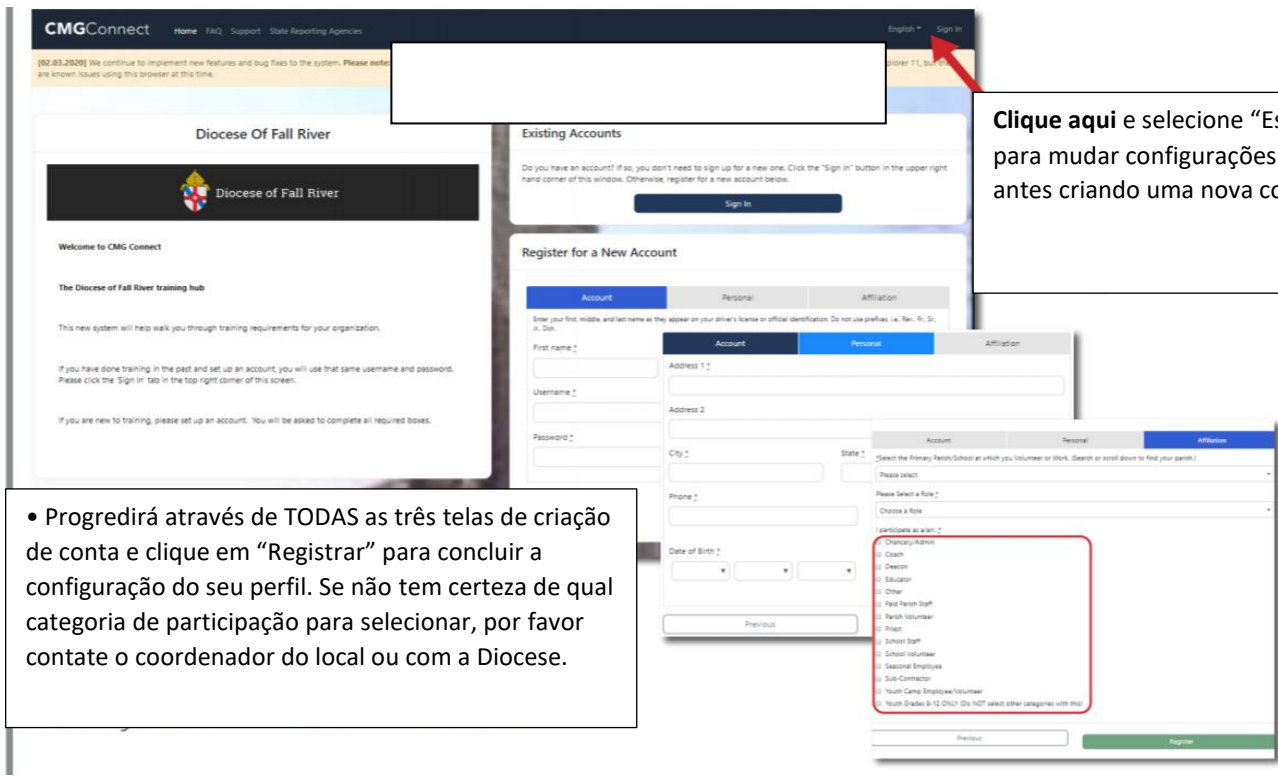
CMGConnect Home FAQ Support State Reporting Agencies English Sign In

[02.03.2020] We continue to implement new features and bug fixes to the system. Please note: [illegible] plorer 11, but there are known issues using this browser at this time.

Clique aqui e selecione "Es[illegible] para mudar configurações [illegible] antes criando uma nova co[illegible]

Diocese Of Fall River

Diocese of Fall River

Welcome to CMG Connect

The Diocese of Fall River training hub

This new system will help walk you through training requirements for your organization.

If you have done training in the past and set up an account, you will use that same username and password. Please click the 'Sign in' tab in the top right corner of this screen.

If you are new to training, please set up an account. You will be asked to complete all required boxes.

Existing Accounts

Do you have an account? If so, you don't need to sign up for a new one. Click the "Sign In" button in the upper right hand corner of this window. Otherwise, register for a new account below.

Sign In

Register for a New Account

Account Personal Affiliation

Enter your first, middle, and last name as they appear on your driver's license or official identification. Do not use prefixes, i.e., Rev., Fr., Sr., Jr., Dcn.

First name *

Username *

Password *

Account Personal Affiliation

Address 1 *

Address 2

City *

State *

Phone *

Date of Birth *

Previous

Account Personal Affiliation

*Select the Primary Parish/School at which you Volunteer or Work. (Search or scroll down to find your parish.)

Please select

Please Select a Role *

Choose a Role

I participate as a/an: *

Chancery/Admin
Coach
Deacon
Educator
Other
Paid Parish Staff
Parish Volunteer
Priest
School Staff
School Volunteer
Seasonal Employee
Sub-Contractor
Youth Camp Employee/Volunteer
Youth Grades 9-12 ONLY (Do NOT select other categories with this)

Previous Register

• Progredirá através de TODAS as três telas de criação de conta e clique em "Registrar" para concluir a configuração do seu perfil. Se não tem certeza de qual categoria de participação para selecionar, por favor contate o coordenador do local ou com a Diocese.